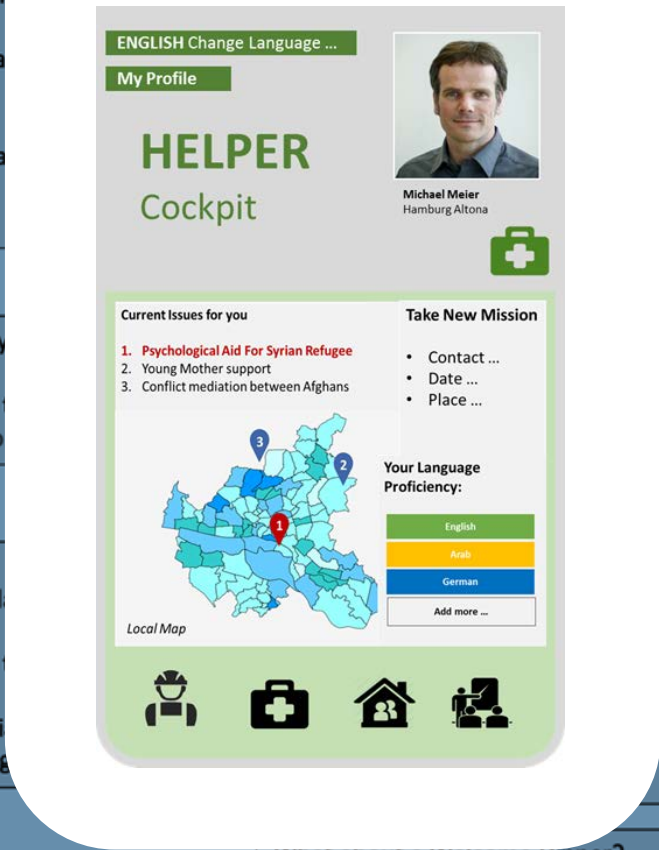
ENGLISH Change Language ...

My Profile

HELPER
Cockpit

Michael Meier
Hamburg Altona

Current Issues for you

1. Psychological Aid For Syrian Refugee
2. Young Mother support
3. Conflict mediation between Afghans

Take New Mission

- Contact ...
- Date ...
- Place ...

3
2
1

Your Language Proficiency:

English
Arab
German
Add more ...

Local Map